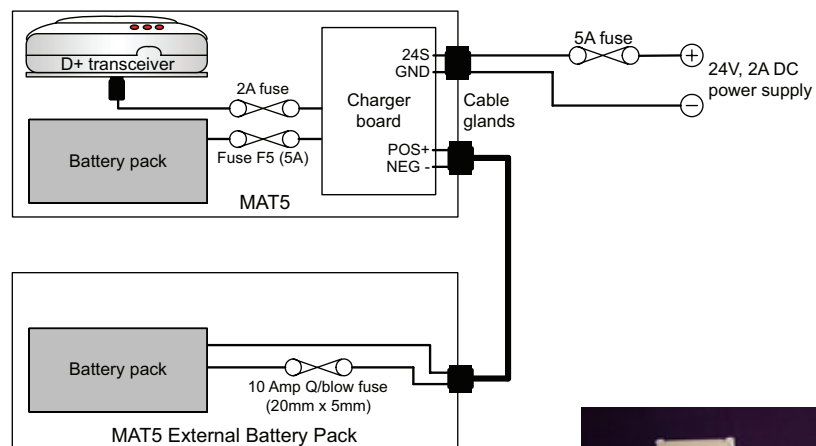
D+ transceiver

2A fuse

Charger board

24S
GND

POS+
NEG -

Cable glands

5A fuse

+

−

24V, 2A DC power supply

Battery pack

Fuse F5 (5A)

MAT5

Battery pack

10 Amp Q/blow fuse (20mm x 5mm)

MAT5 External Battery Pack